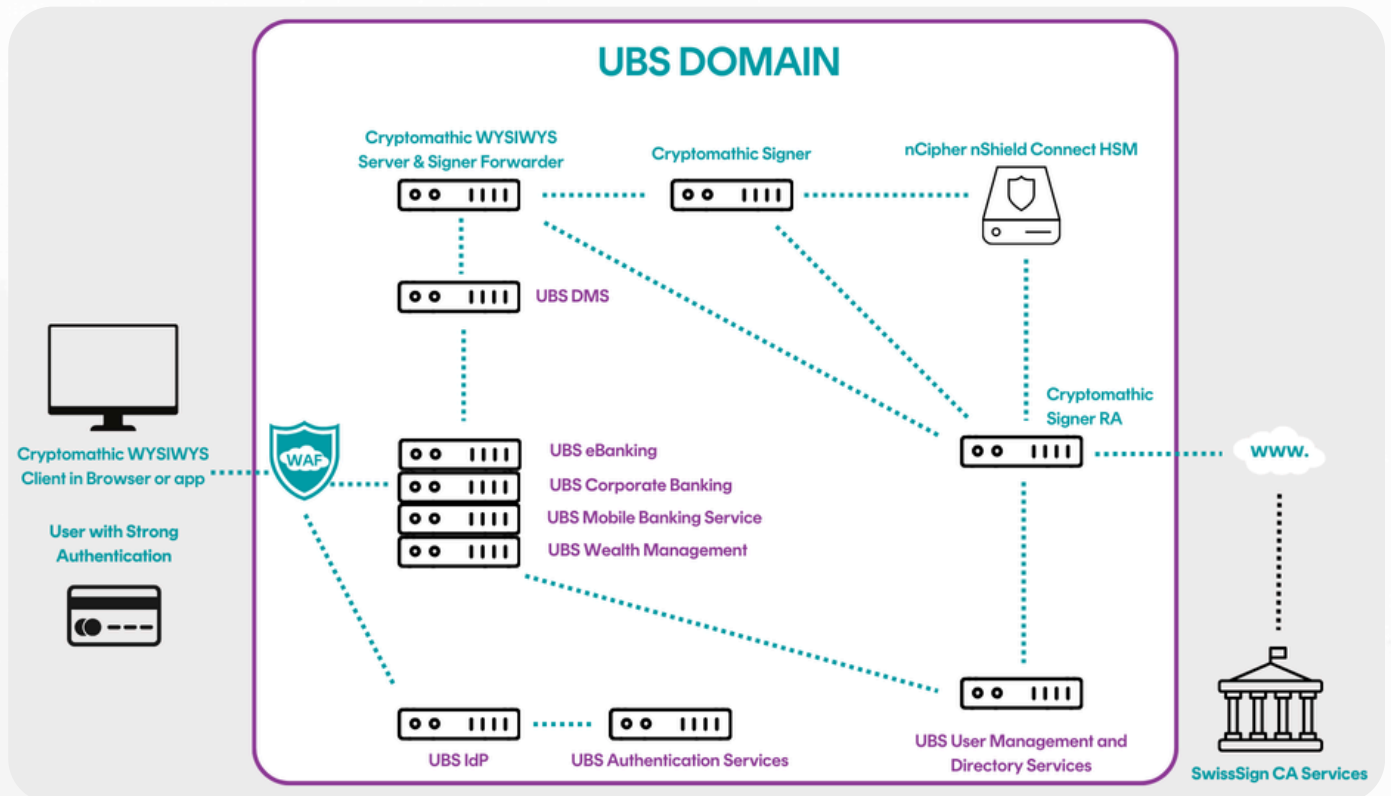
UBS DOMAIN

Cryptomathic WYSIWYS Server & Signer Forwarder

Cryptomathic Signer

nCipher nShield Connect HSM

UBS DMS

Cryptomathic Signer RA

Cryptomathic WYSIWYS Client in Browser or app

WAF

UBS eBanking

UBS Corporate Banking

UBS Mobile Banking Service

UBS Wealth Management

www.

User with Strong Authentication

UBS IdP

UBS Authentication Services

UBS User Management and Directory Services

SwissSign CA Services